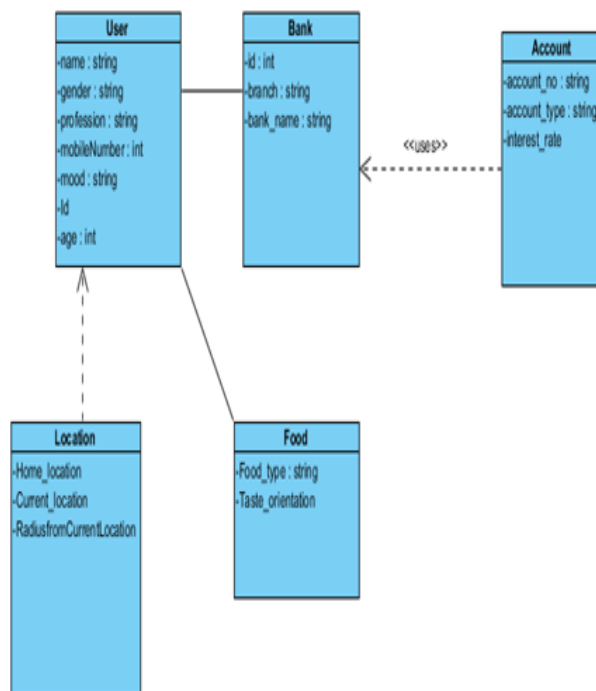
User
-name : string
-gender : string
-profession : string
-mobileNumber : int
-mood : string
-Id
-age : int

Bank
-id : int
-branch : string
-bank_name : string

Account
-account_no : string
-account_type : string
-interest_rate

<<uses>>

Location
-Home_location
-Current_location
-RadiusfromCurrentLocation

Food
-Food_type : string
-Taste_orientation